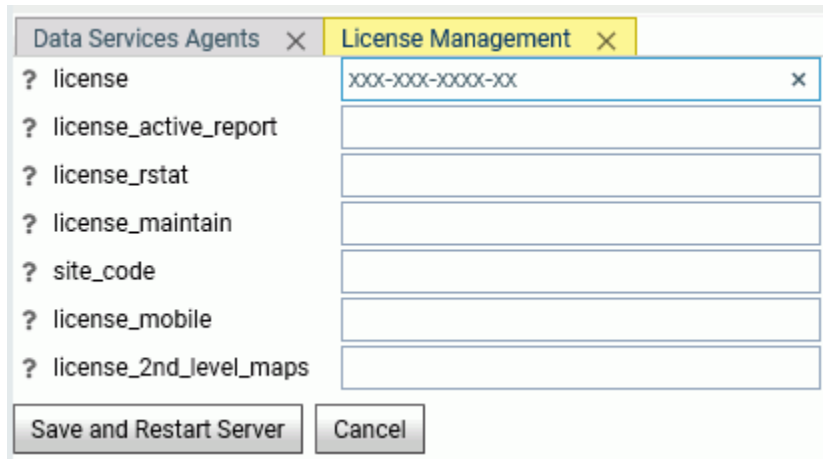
Data Services Agents ×
License Management ×

? license xxx-xxx-xxxx-xx ×
? license_active_report
? license_rstat
? license_maintain
? site_code
? license_mobile
? license_2nd_level_maps

Save and Restart Server
Cancel